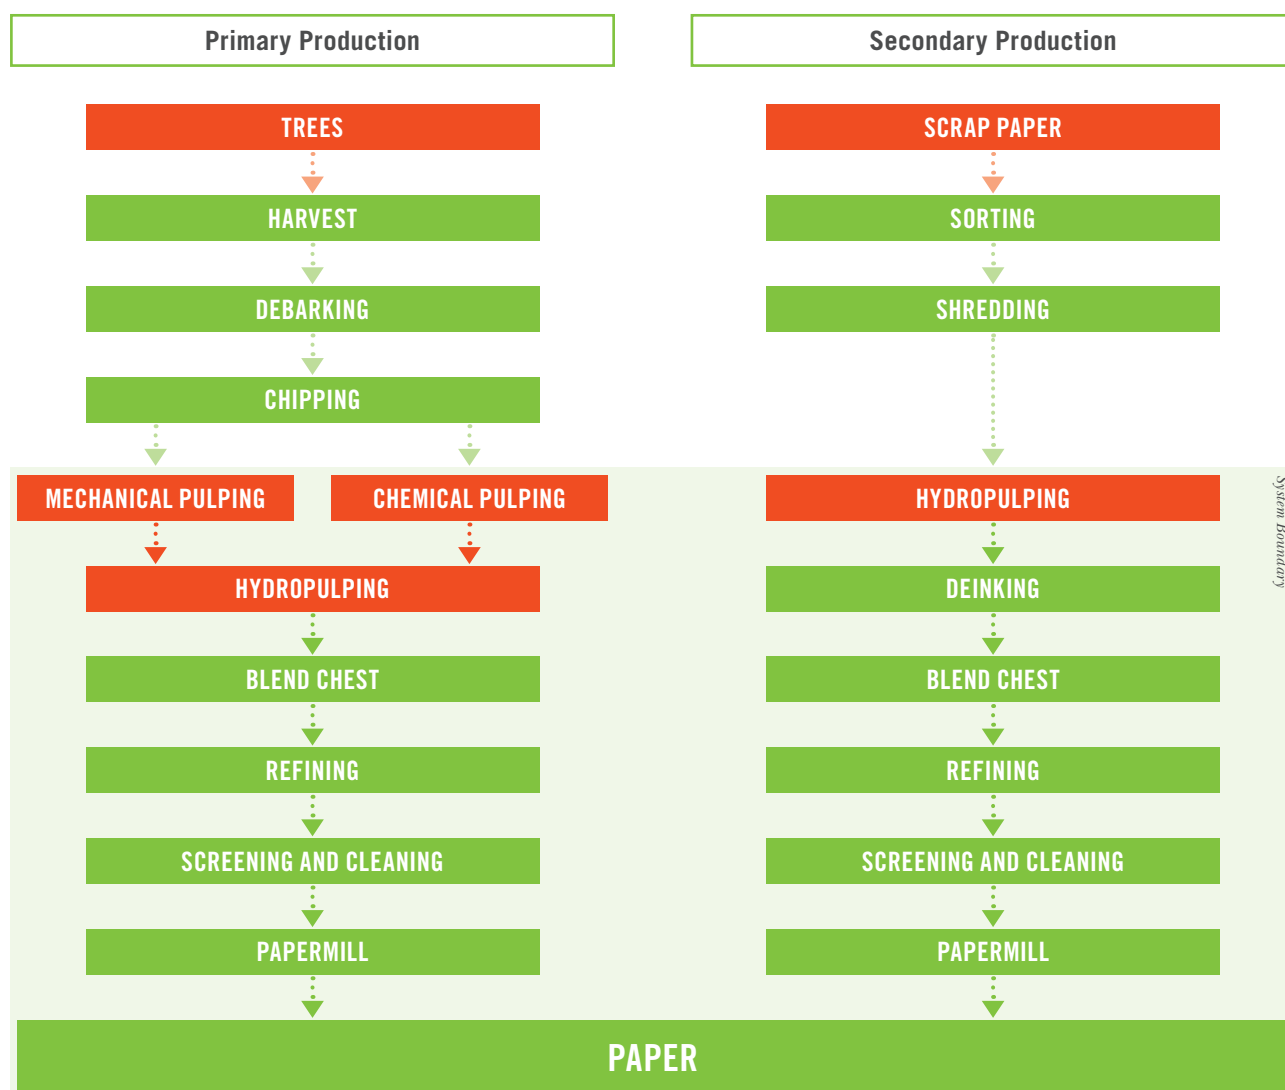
Primary Production

TREES

HARVEST

DEBARKING

CHIPPING

MECHANICAL PULPING

CHEMICAL PULPING

HYDROPULPING

BLEND CHEST

REFINING

SCREENING AND CLEANING

PAPERMILL

Secondary Production

SCRAP PAPER

SORTING

SHREDDING

HYDROPULPING

DEINKING

BLEND CHEST

REFINING

SCREENING AND CLEANING

PAPERMILL

System Boundary

PAPER